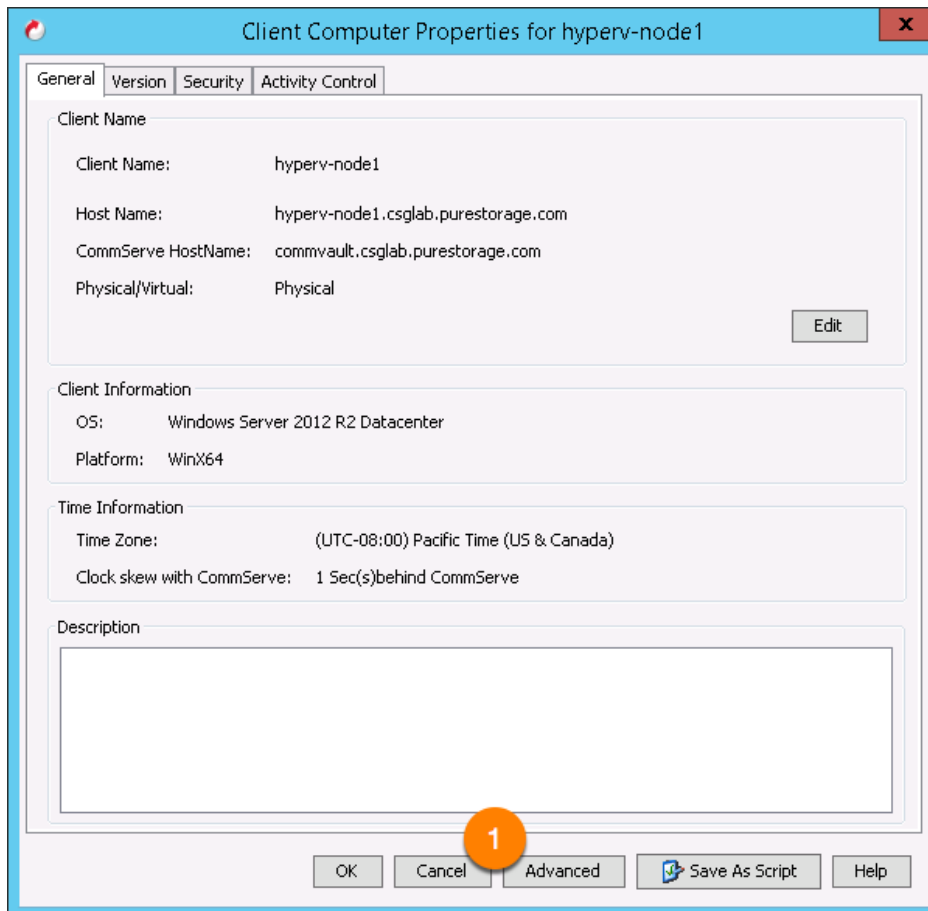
Client Computer Properties for hyperv-node1

x

General | Version | Security | Activity Control

Client Name

Client Name: hyperv-node1

Host Name: hyperv-node1.csglab.purestorage.com

CommServe HostName: commvault.csglab.purestorage.com

Physical/Virtual: Physical

Edit

Client Information

OS: Windows Server 2012 R2 Datacenter

Platform: WinX64

Time Information

Time Zone: (UTC-08:00) Pacific Time (US & Canada)

Clock skew with CommServe: 1 Sec(s)behind CommServe

Description

1

OK | Cancel | Advanced | Save As Script | Help